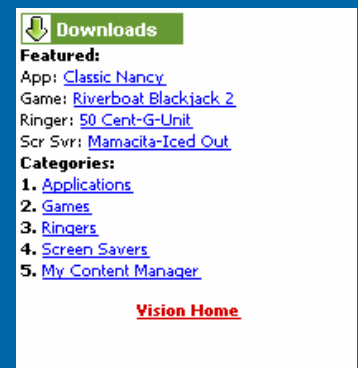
Downloads
Featured:
App: Classic Nancy
Game: Riverboat Blackjack 2
Ringer: 50 Cent-G-Unit
Scr Svr: Mamacita-Iced Out
Categories:
1. Applications
2. Games
3. Ringers
4. Screen Savers
5. My Content Manager

Vision Home